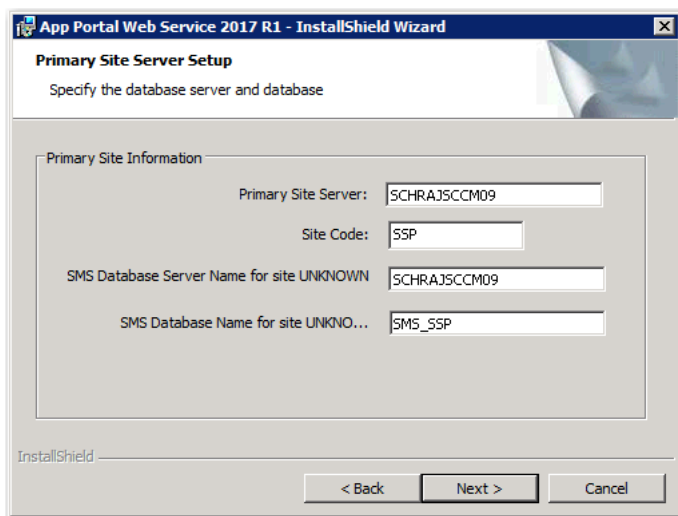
App Portal Web Service 2017 R1 - InstallShield Wizard

Primary Site Server Setup

Specify the database server and database

Primary Site Information

Primary Site Server: SCHRAJSCCM09

Site Code: SSP

SMS Database Server Name for site UNKNOWN SCHRAJSCCM09

SMS Database Name for site UNKNO... SMS_SSP

InstallShield

< Back

Next >

Cancel